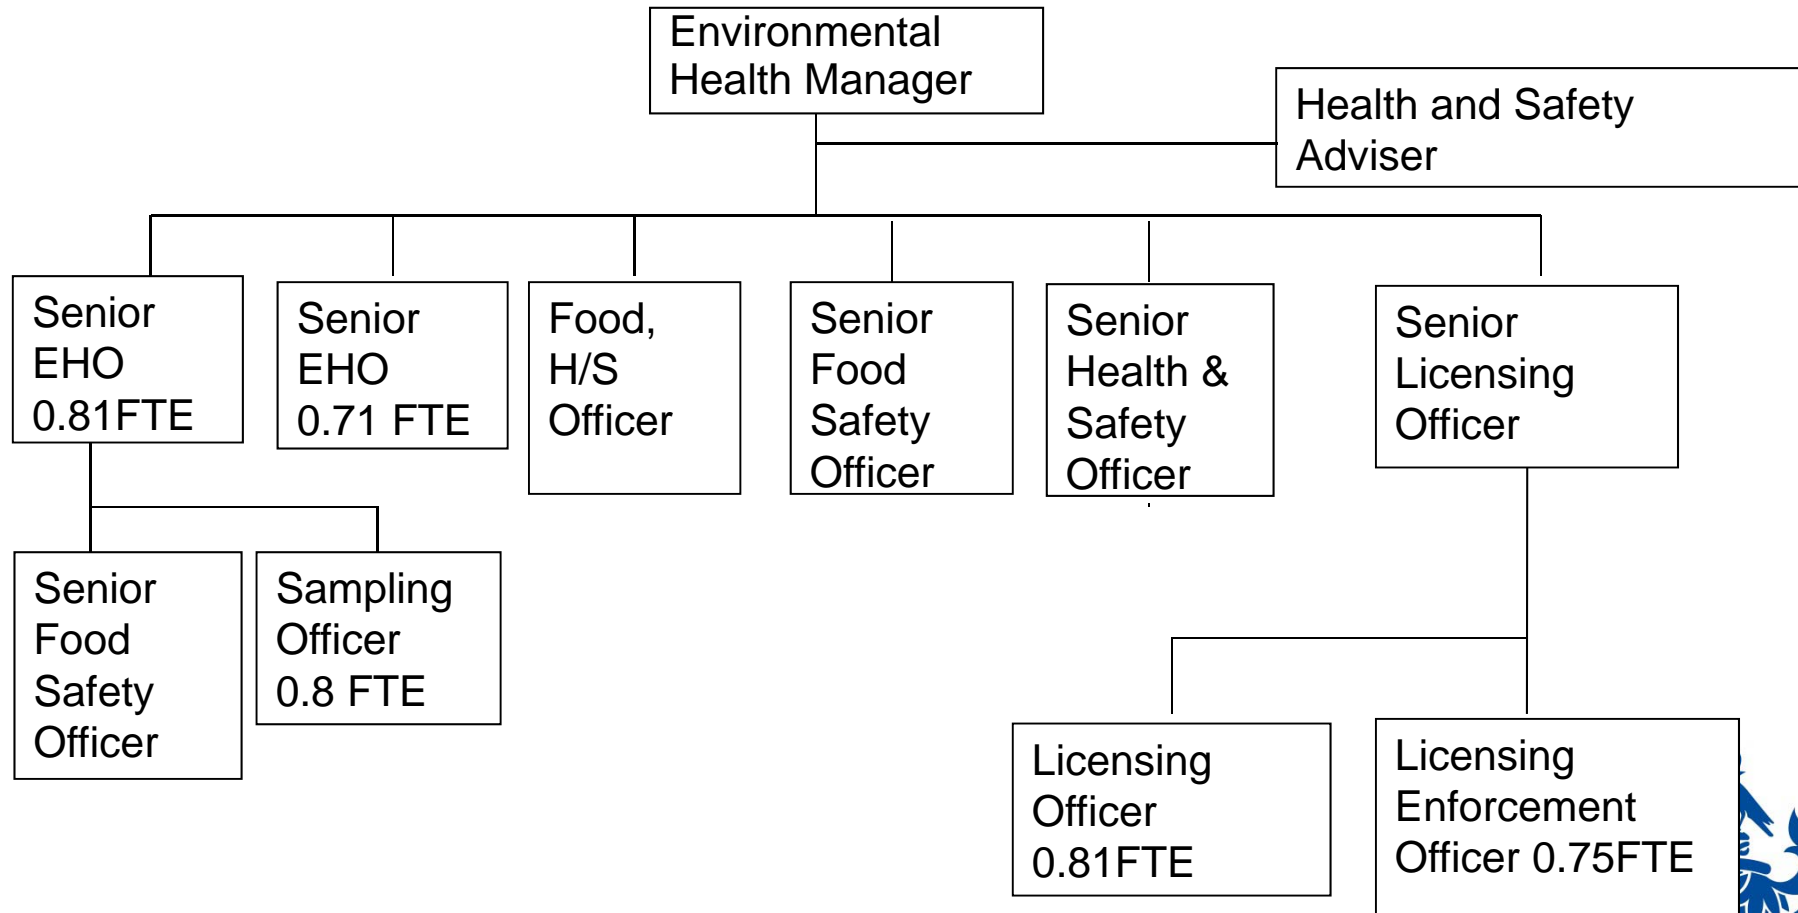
Environmental Health Manager

Health and Safety Adviser

Senior EHO 0.81FTE

Senior EHO 0.71 FTE

Food, H/S Officer

Senior Food Safety Officer

Senior Health & Safety Officer

Senior Licensing Officer

Senior Food Safety Officer

Sampling Officer 0.8 FTE

Licensing Officer 0.81FTE

Licensing Enforcement Officer 0.75FTE